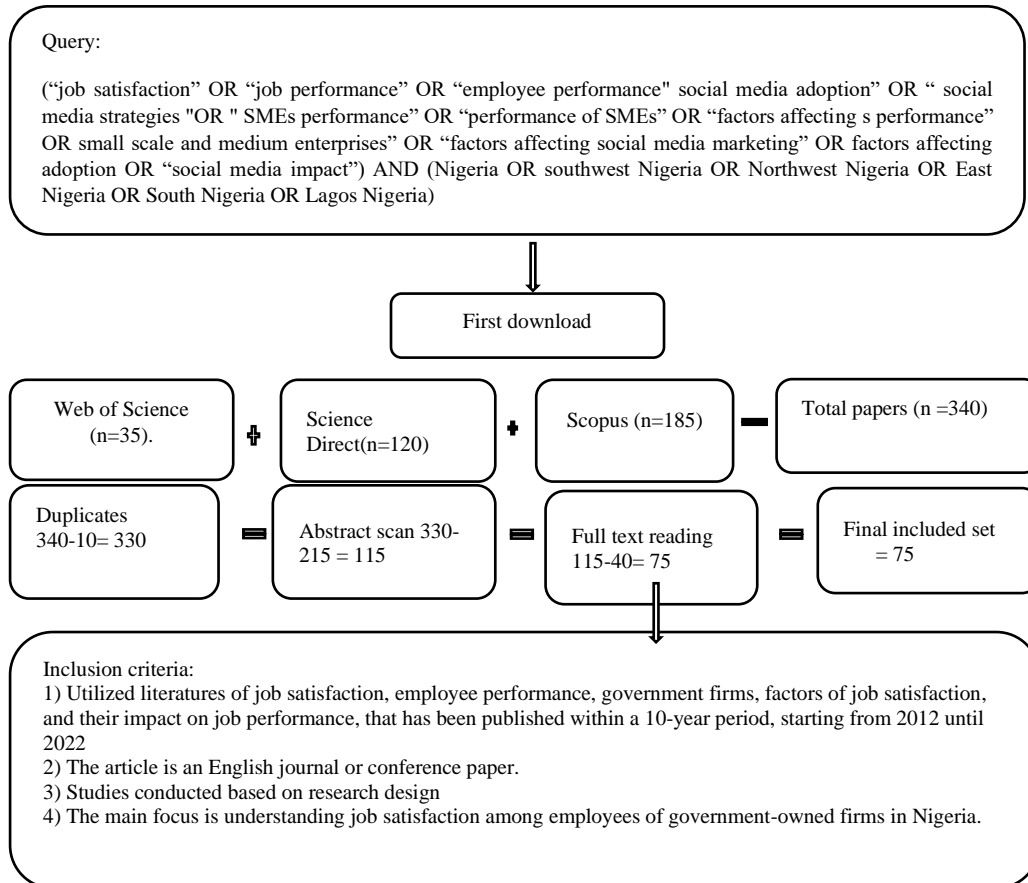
Query:

(“job satisfaction” OR “job performance” OR “employee performance" social media adoption” OR “ social media strategies "OR " SMEs performance” OR “performance of SMEs” OR “factors affecting s performance” OR small scale and medium enterprises” OR “factors affecting social media marketing” OR factors affecting adoption OR “social media impact”) AND (Nigeria OR southwest Nigeria OR Northwest Nigeria OR East Nigeria OR South Nigeria OR Lagos Nigeria)

First download

Web of Science (n=35).

Science Direct(n=120)

Scopus (n=185)

Total papers (n =340)

Duplicates 340-10= 330

Abstract scan 330-215 = 115

Full text reading 115-40= 75

Final included set = 75

Inclusion criteria:
1) Utilized literatures of job satisfaction, employee performance, government firms, factors of job satisfaction, and their impact on job performance, that has been published within a 10-year period, starting from 2012 until 2022
2) The article is an English journal or conference paper.
3) Studies conducted based on research design
4) The main focus is understanding job satisfaction among employees of government-owned firms in Nigeria.